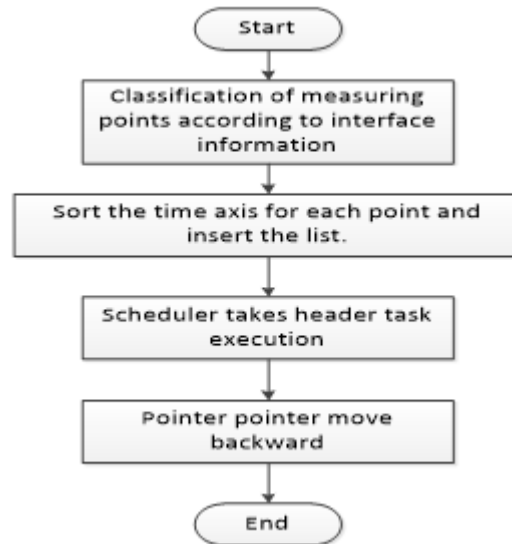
Start

Classification of measuring points according to interface information

Sort the time axis for each point and insert the list.

Scheduler takes header task execution

Pointer pointer move backward

End